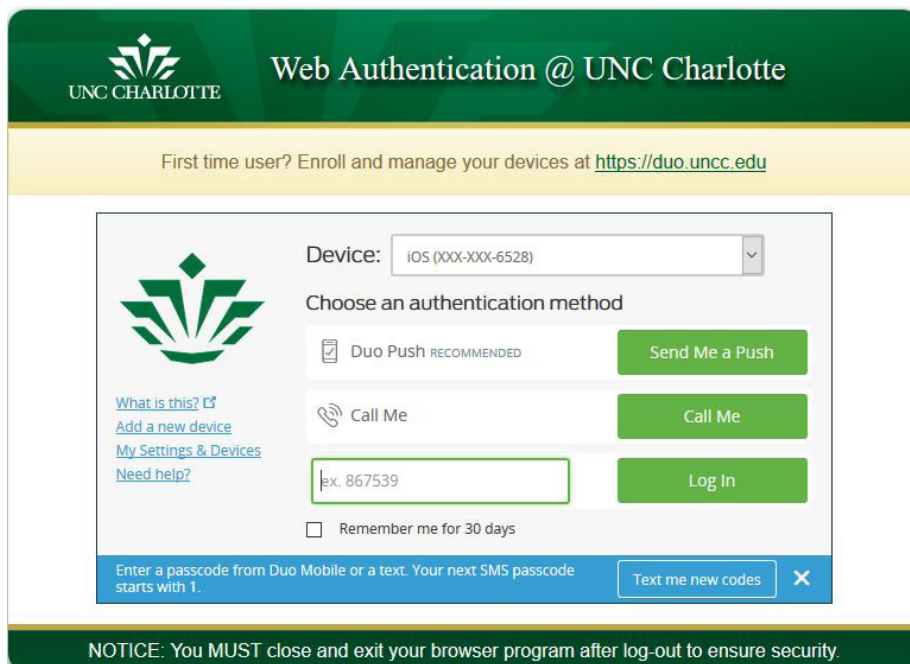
UNC CHARLOTTE

Web Authentication @ UNC Charlotte

First time user? Enroll and manage your devices at https://duo.uncc.edu

What is this?
Add a new device
My Settings & Devices
Need help?

Device: iOS (XXX-XXX-6528)

Choose an authentication method

Duo Push RECOMMENDED
Send Me a Push

Call Me
Call Me

ex. 867539
Log In

Remember me for 30 days

Enter a passcode from Duo Mobile or a text. Your next SMS passcode starts with 1.
Text me new codes
✕

NOTICE: You MUST close and exit your browser program after log-out to ensure security.